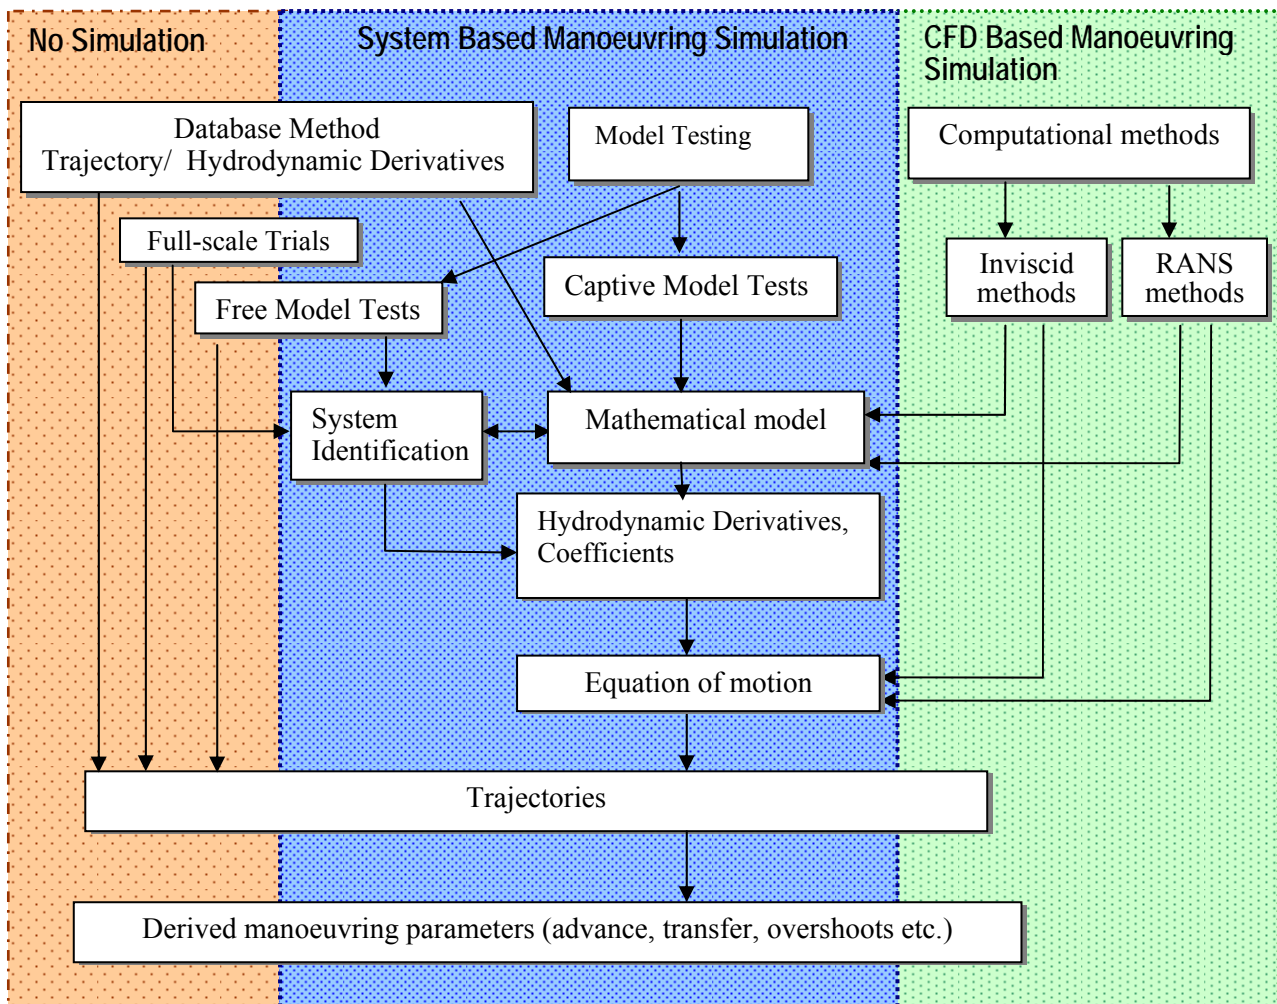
No Simulation

System Based Manoeuvring Simulation

CFD Based Manoeuvring Simulation

Database Method
Trajectory/ Hydrodynamic Derivatives

Model Testing

Computational methods

Full-scale Trials

Free Model Tests

Captive Model Tests

Inviscid methods

RANS methods

System Identification

Mathematical model

Hydrodynamic Derivatives, Coefficients

Equation of motion

Trajectories

Derived manoeuvring parameters (advance, transfer, overshoots etc.)